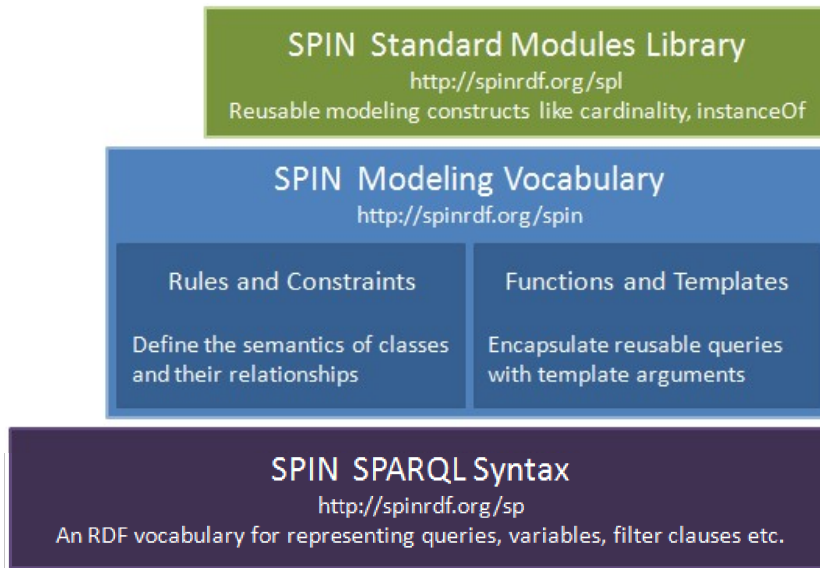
SPIN Standard Modules Library
http://spinrdf.org/spl
Reusable modeling constructs like cardinality, instanceOf

SPIN Modeling Vocabulary
http://spinrdf.org/spin

Rules and Constraints

Define the semantics of classes and their relationships

Functions and Templates

Encapsulate reusable queries with template arguments

SPIN SPARQL Syntax
http://spinrdf.org/sp
An RDF vocabulary for representing queries, variables, filter clauses etc.